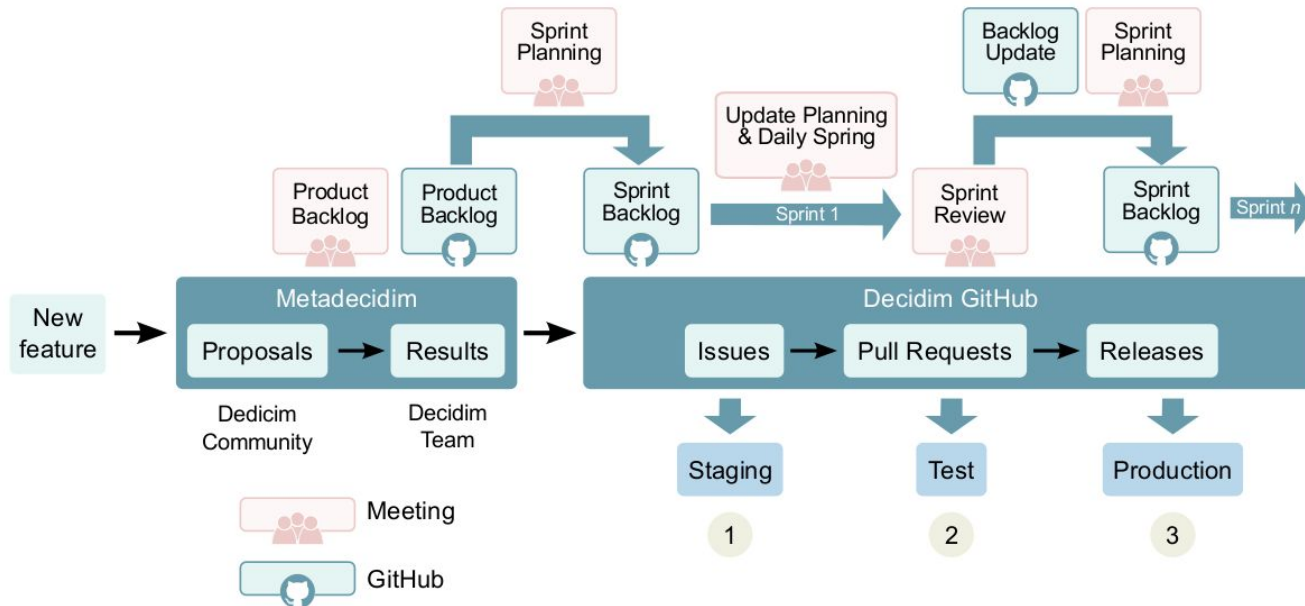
Sprint Planning

Backlog Update

Sprint Planning

Update Planning & Daily Spring

Product Backlog

Product Backlog

Sprint Backlog

Sprint 1

Sprint Review

Sprint Backlog

Sprint $n$

New feature

Metadecidim

Proposals

Results

Decidim GitHub

Issues

Pull Requests

Releases

Dedicim Community

Decidim Team

Staging

Test

Production

1

2

3

Meeting

GitHub